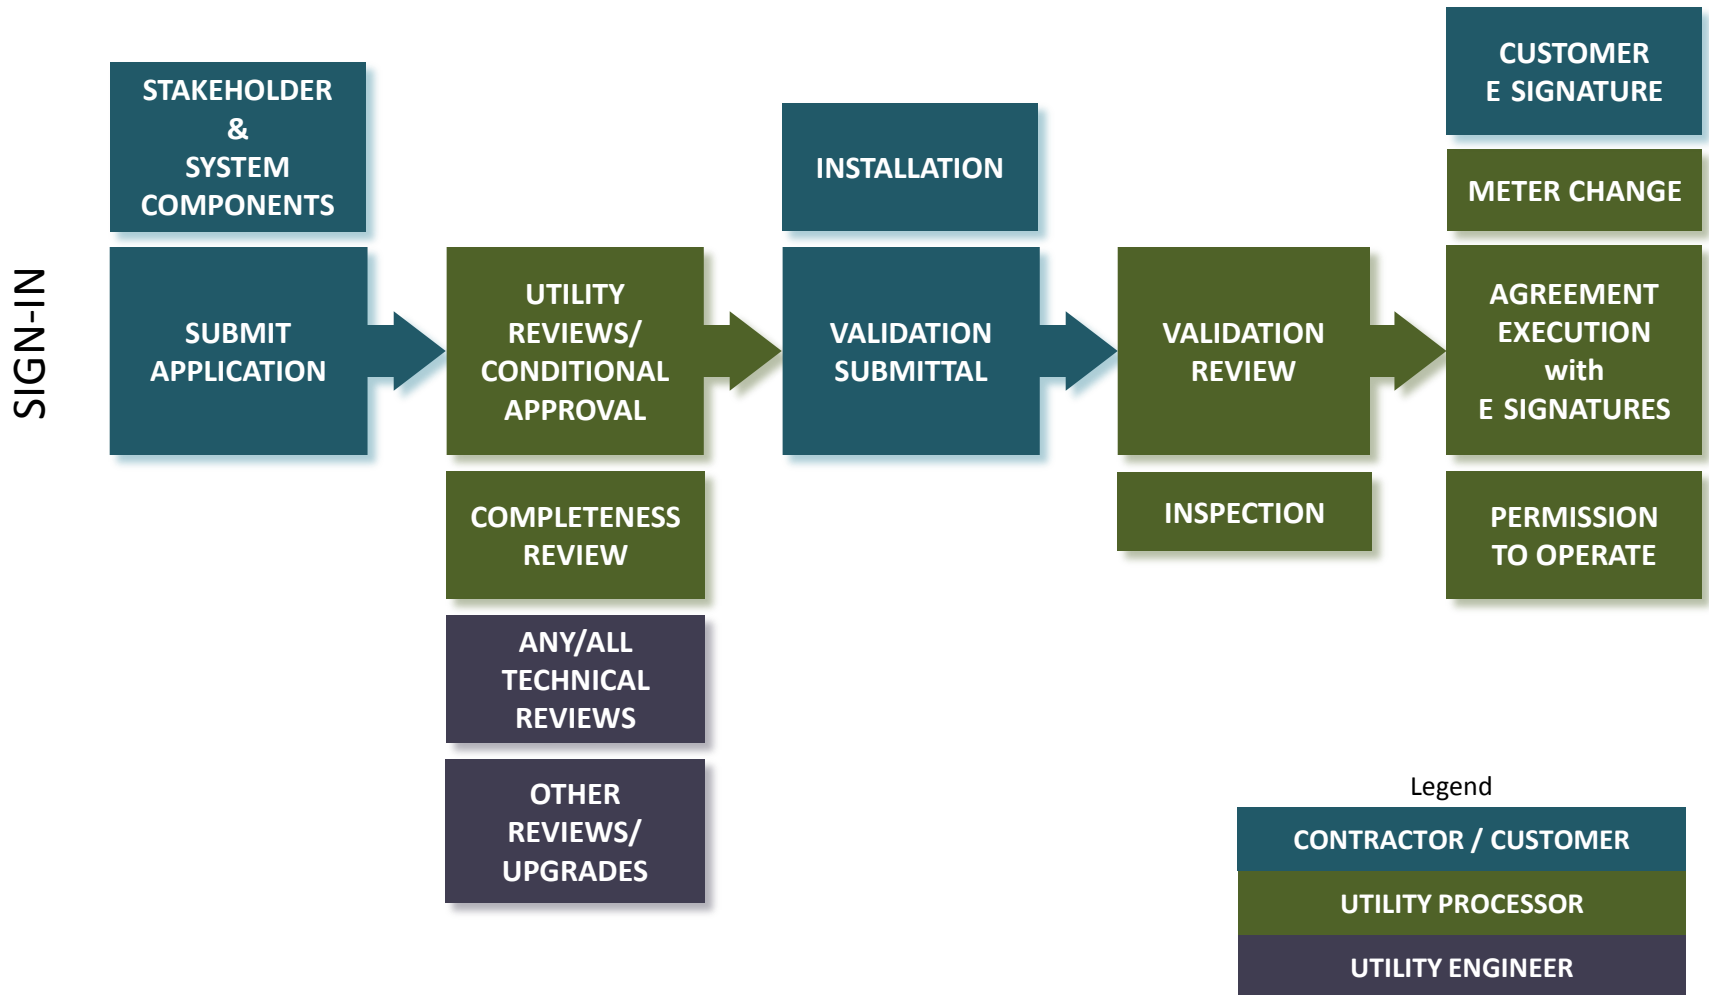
SIGN-IN

STAKEHOLDER & SYSTEM COMPONENTS

SUBMIT APPLICATION

UTILITY REVIEWS/ CONDITIONAL APPROVAL

COMPLETENESS REVIEW

ANY/ALL TECHNICAL REVIEWS

OTHER REVIEWS/ UPGRADES

INSTALLATION

VALIDATION SUBMITTAL

VALIDATION REVIEW

INSPECTION

CUSTOMER E SIGNATURE

METER CHANGE

AGREEMENT EXECUTION with E SIGNATURES

PERMISSION TO OPERATE

Legend

| CONTRACTOR / CUSTOMER |
|---|
| UTILITY PROCESSOR |
| UTILITY ENGINEER |